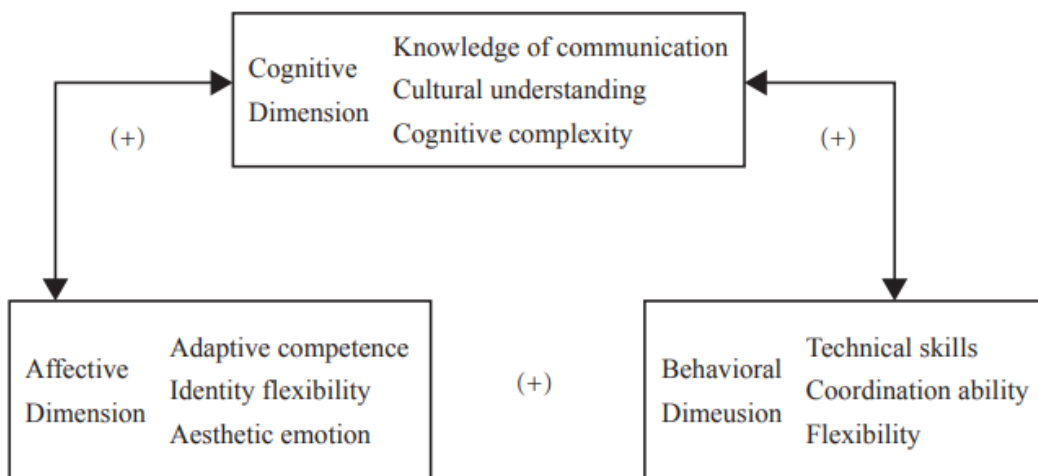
Cognitive Dimension

Knowledge of communication
Cultural understanding
Cognitive complexity

(+)

(+)

Affective Dimension

Adaptive competence
Identity flexibility
Aesthetic emotion

(+)

Behavioral Dimeusion

Technical skills
Coordination ability
Flexibility